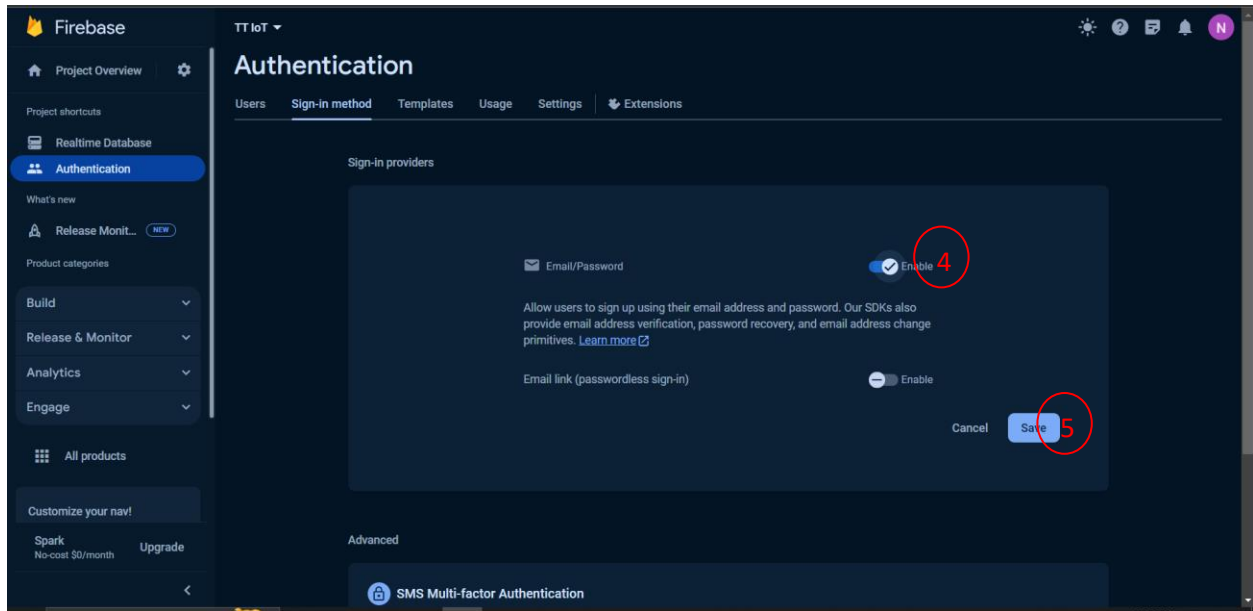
Firebase

Project Overview

Project shortcuts

Realtime Database

Authentication

What's new

Release Monit... NEW

Product categories

Build

Release & Monitor

Analytics

Engage

All products

Customize your nav!

Spark
No-cost $0/month

Upgrade

TT IoT

N

Authentication

Users | Sign-in method | Templates | Usage | Settings | Extensions

Sign-in providers

Email/Password

Enable 4

Allow users to sign up using their email address and password. Our SDKs also provide email address verification, password recovery, and email address change primitives. Learn more

Email link (passwordless sign-in)

Enable

Cancel

Save 5

Advanced

SMS Multi-factor Authentication